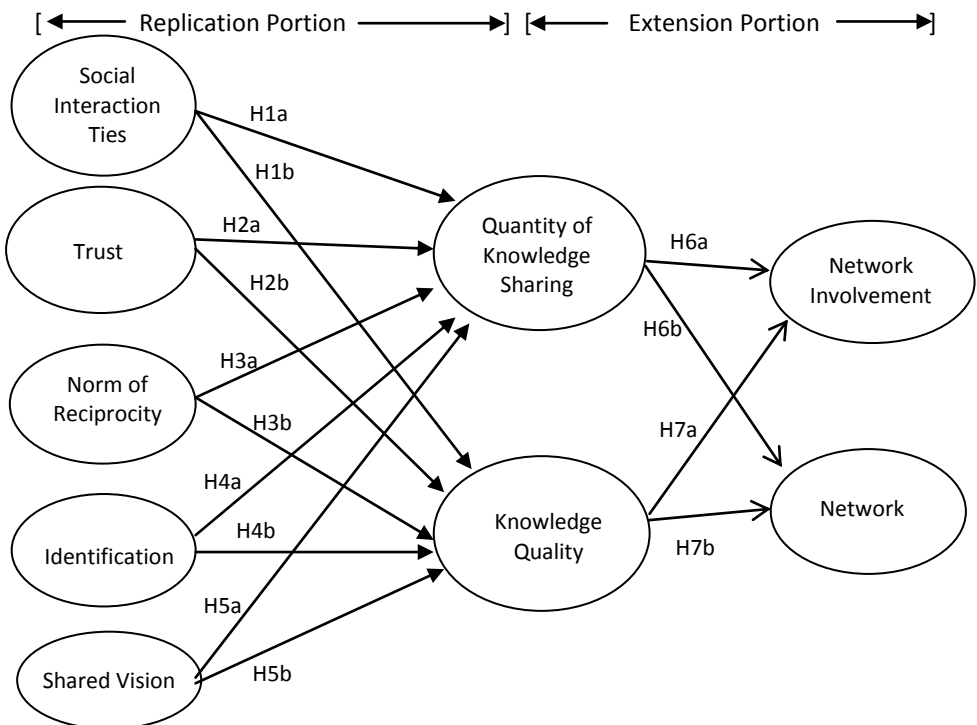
[ ← Replication Portion → ] [← Extension Portion →]

Social Interaction Ties

Trust

Norm of Reciprocity

Identification

Shared Vision

H1a

H1b

H2a

H2b

H3a

H3b

H4a

H4b

H5a

H5b

Quantity of Knowledge Sharing

Knowledge Quality

H6a

H6b

H7a

H7b

Network Involvement

Network